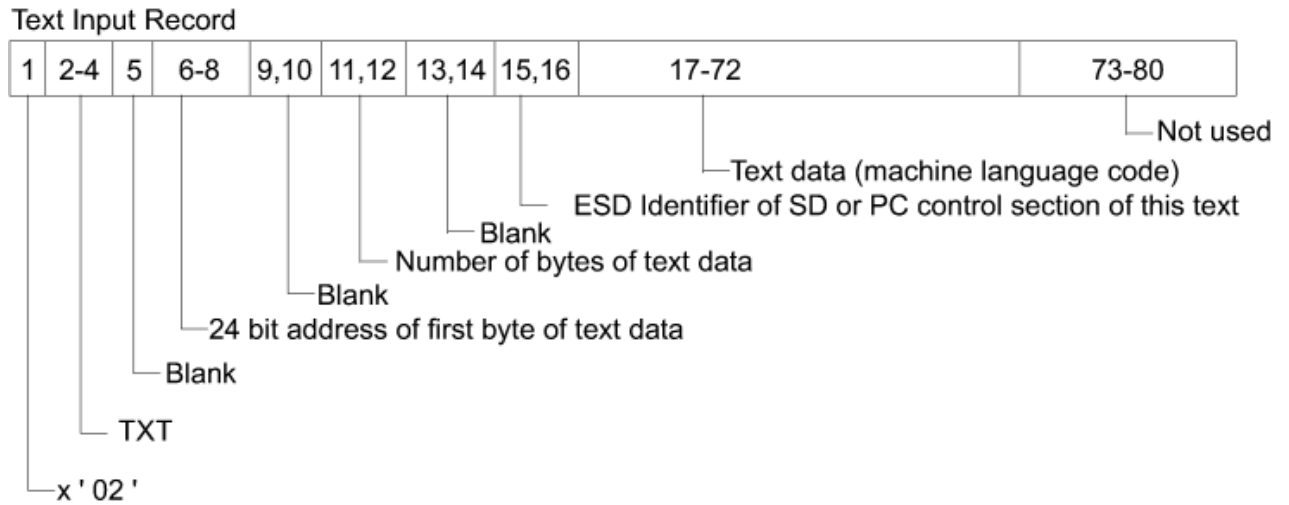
Text Input Record

| 1 | 2-4 | 5 | 6-8 | 9,10 | 11,12 | 13,14 | 15,16 | 17-72 | 73-80 |
|---|---|---|---|---|---|---|---|---|---|

Not used

Text data (machine language code)

ESD Identifier of SD or PC control section of this text

Blank

Number of bytes of text data

Blank

24 bit address of first byte of text data

Blank

TXT

x ' 02 '